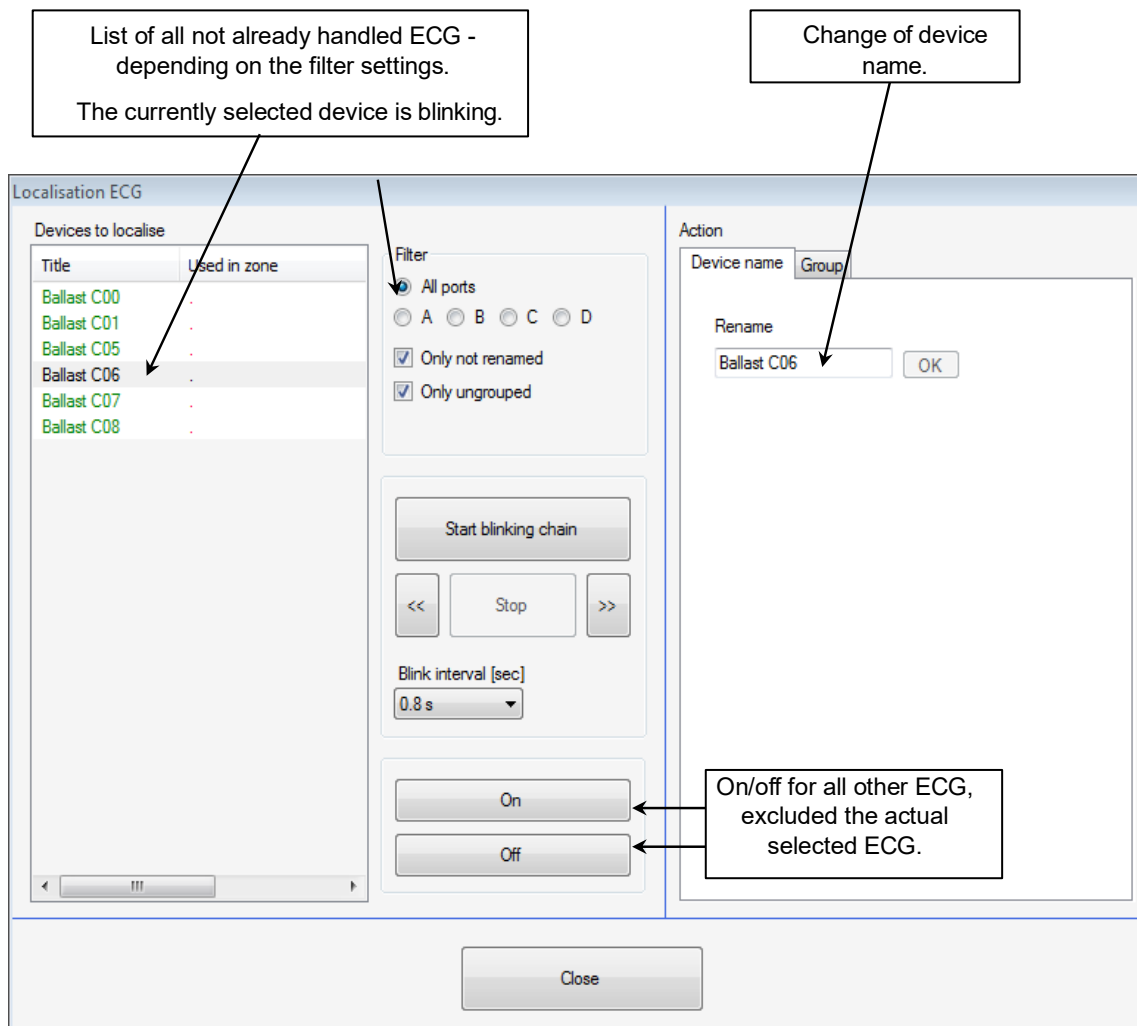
List of all not already handled ECG - depending on the filter settings.

The currently selected device is blinking.

Change of device name.

Localisation ECG

Devices to localise

| Title | Used in zone |
|---|---|
| Ballast C00 | . |
| Ballast C01 | . |
| Ballast C05 | . |
| Ballast C06 | . |
| Ballast C07 | . |
| Ballast C08 | . |

Filter

All ports

A B C D

Only not renamed

Only ungrouped

Start blinking chain

<<

Stop

>>

Blink interval [sec]

0.8 s

On

Off

Action

Device name

Group

Rename

Ballast C06

OK

On/off for all other ECG, excluded the actual selected ECG.

Close